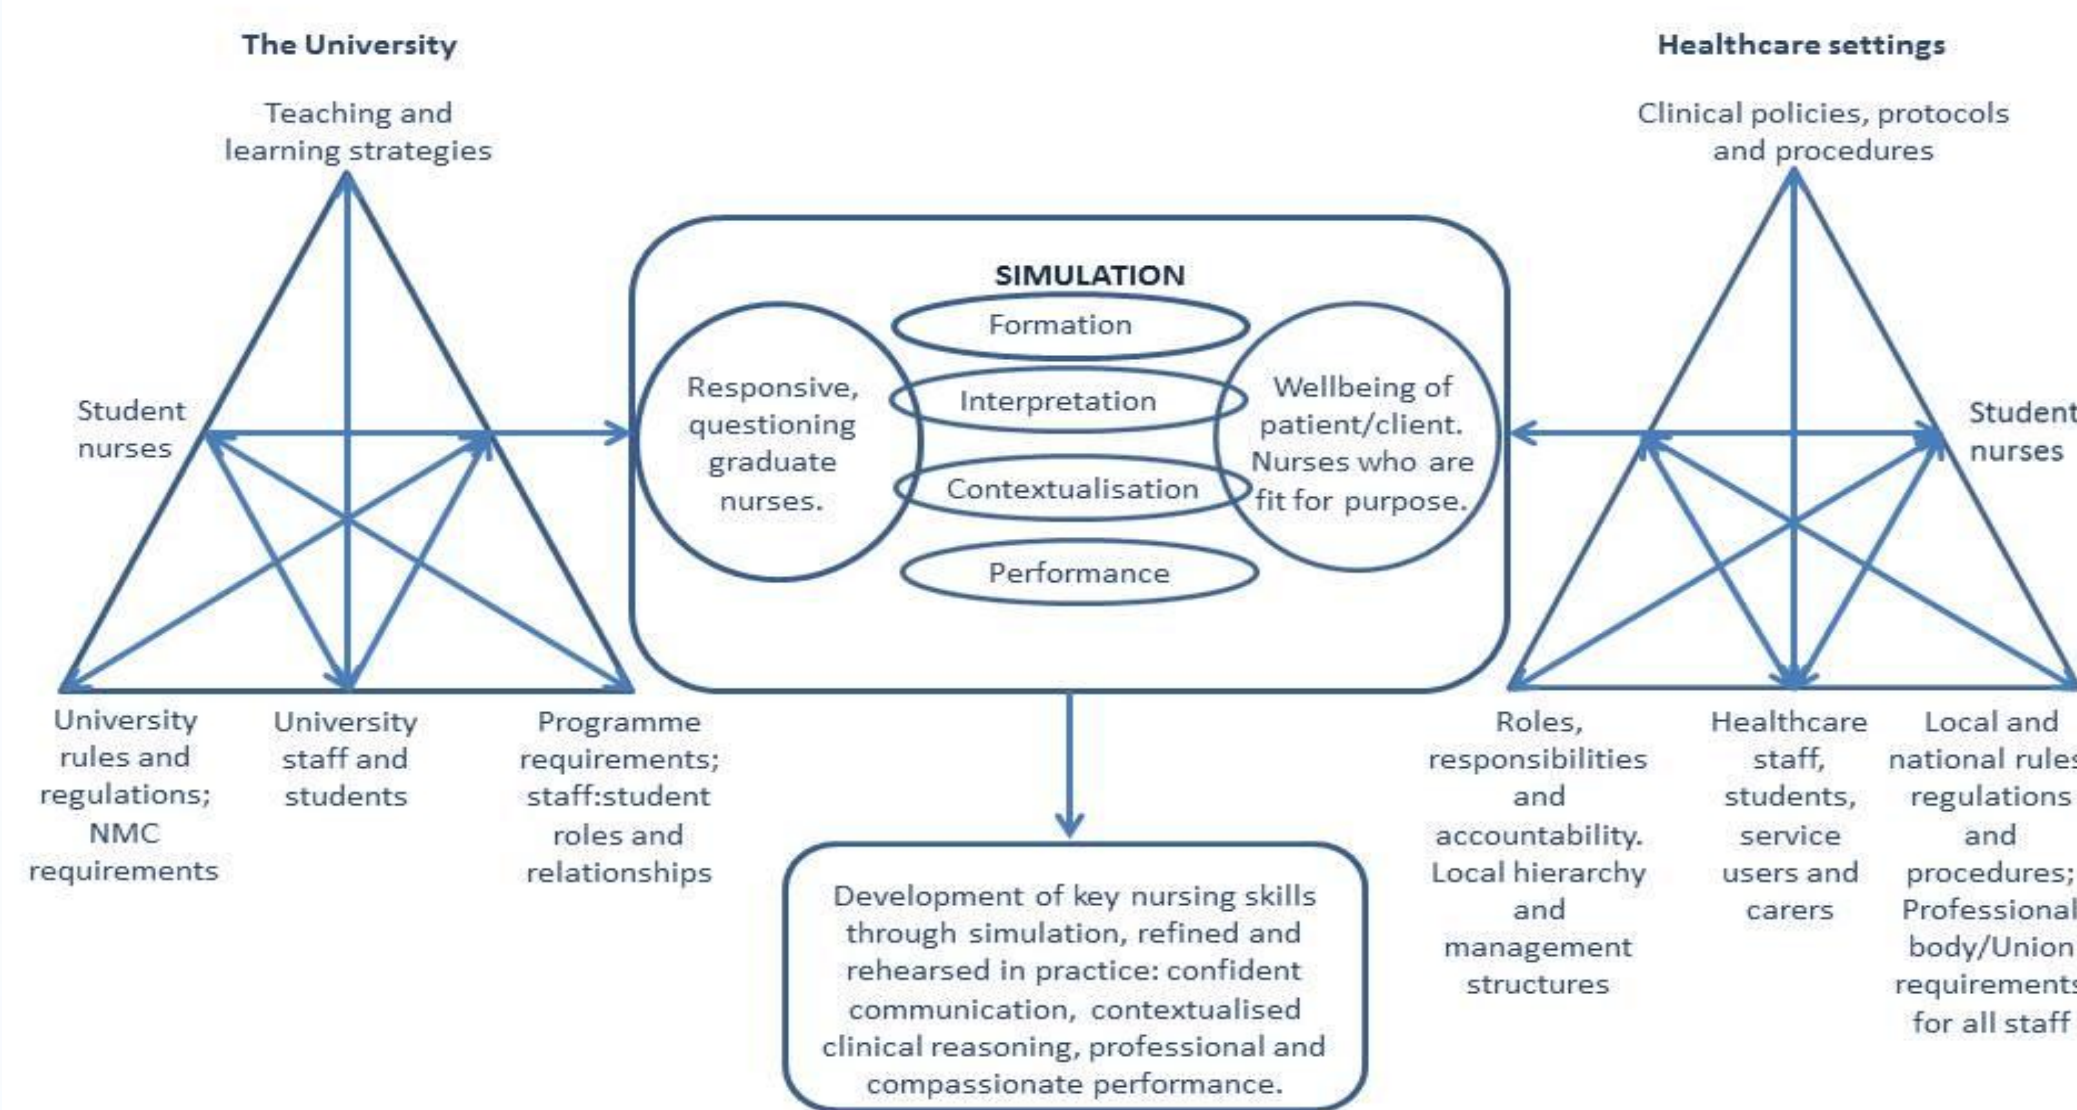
The University

Teaching and learning strategies

Student nurses

University rules and regulations; NMC requirements

University staff and students

Programme requirements; staff:student roles and relationships

SIMULATION

Formation

Interpretation

Contextualisation

Performance

Responsive, questioning graduate nurses.

Wellbeing of patient/client. Nurses who are fit for purpose.

Development of key nursing skills through simulation, refined and rehearsed in practice: confident communication, contextualised clinical reasoning, professional and compassionate performance.

Healthcare settings

Clinical policies, protocols and procedures

Student nurses

Roles, responsibilities and accountability. Local hierarchy and management structures

Healthcare staff, students, service users and carers

Local and national rules regulations and procedures; Professional body/Union requirements for all staff